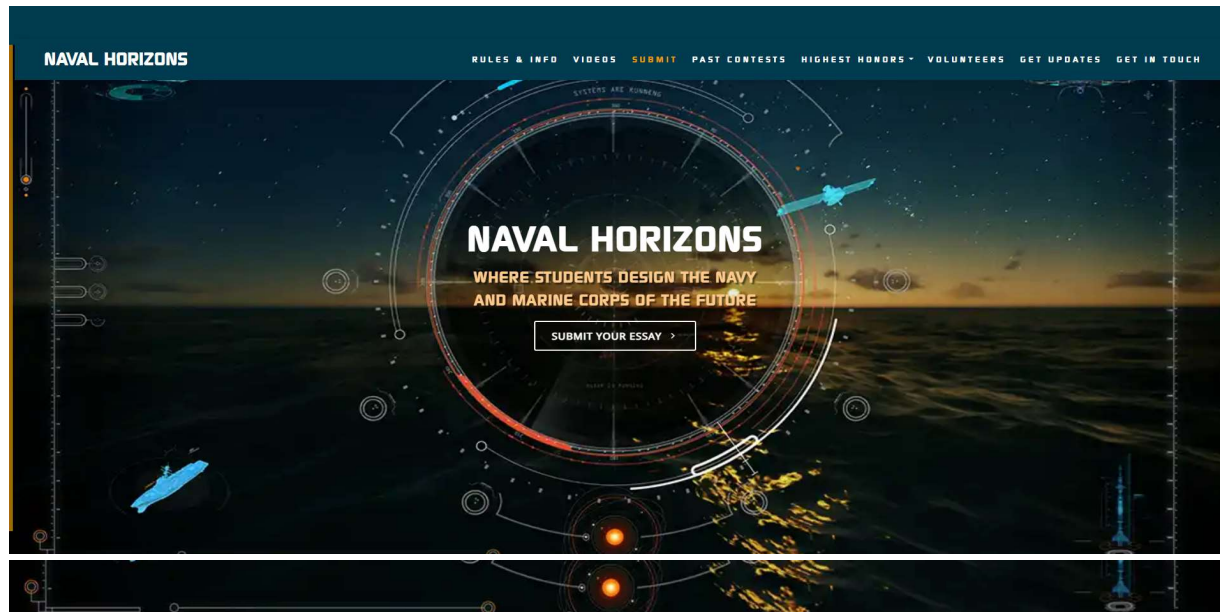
NAVAL HORIZONS

RULES & INFO VIDEOS SUBMIT PAST CONTESTS HIGHEST HONORS VOLUNTEERS GET UPDATES GET IN TOUCH

SYSTEMS ARE RUNNING

NAVAL HORIZONS

WHERE STUDENTS DESIGN THE NAVY AND MARINE CORPS OF THE FUTURE

SUBMIT YOUR ESSAY ›